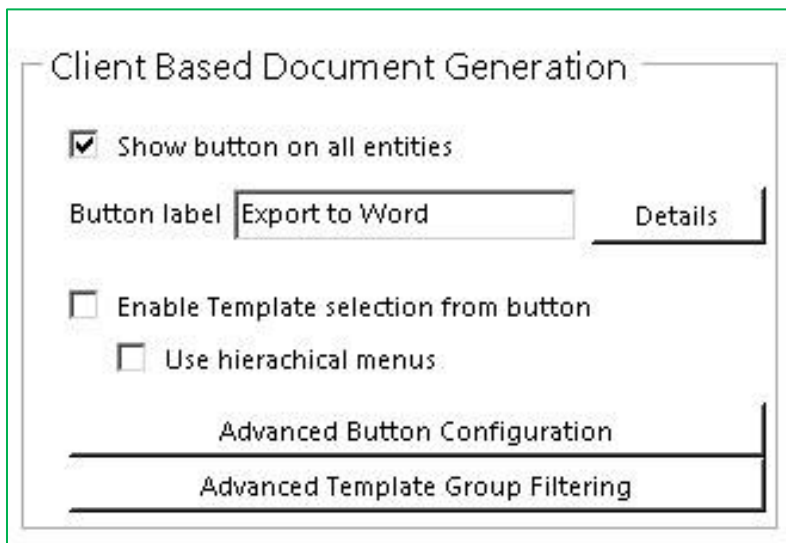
Client Based Document Generation

Show button on all entities

Button label Export to Word

Details

Enable Template selection from button

Use hierachical menus

Advanced Button Configuration

Advanced Template Group Filtering